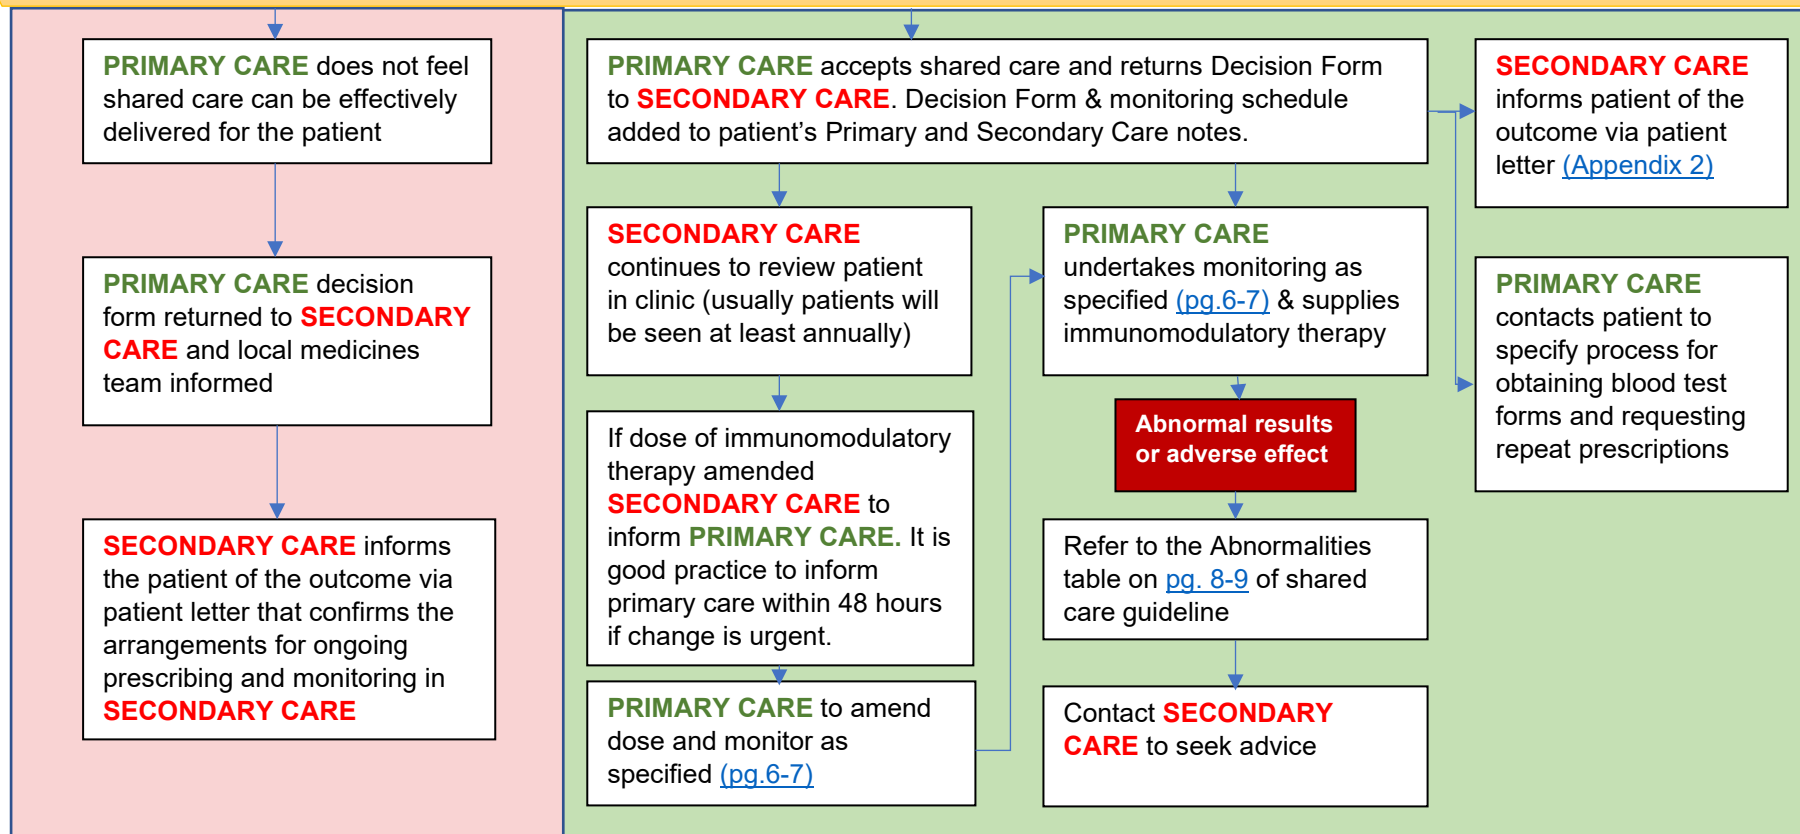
PRIMARY CARE does not feel shared care can be effectively delivered for the patient

PRIMARY CARE decision form returned to SECONDARY CARE and local medicines team informed

SECONDARY CARE informs the patient of the outcome via patient letter that confirms the arrangements for ongoing prescribing and monitoring in SECONDARY CARE

PRIMARY CARE accepts shared care and returns Decision Form to SECONDARY CARE. Decision Form & monitoring schedule added to patient's Primary and Secondary Care notes.

SECONDARY CARE continues to review patient in clinic (usually patients will be seen at least annually)

If dose of immunomodulatory therapy amended SECONDARY CARE to inform PRIMARY CARE. It is good practice to inform primary care within 48 hours if change is urgent.

PRIMARY CARE to amend dose and monitor as specified (pg.6-7)

PRIMARY CARE undertakes monitoring as specified (pg.6-7) & supplies immunomodulatory therapy

Abnormal results or adverse effect

Refer to the Abnormalities table on pg. 8-9 of shared care guideline

Contact SECONDARY CARE to seek advice

SECONDARY CARE informs patient of the outcome via patient letter (Appendix 2)

PRIMARY CARE contacts patient to specify process for obtaining blood test forms and requesting repeat prescriptions